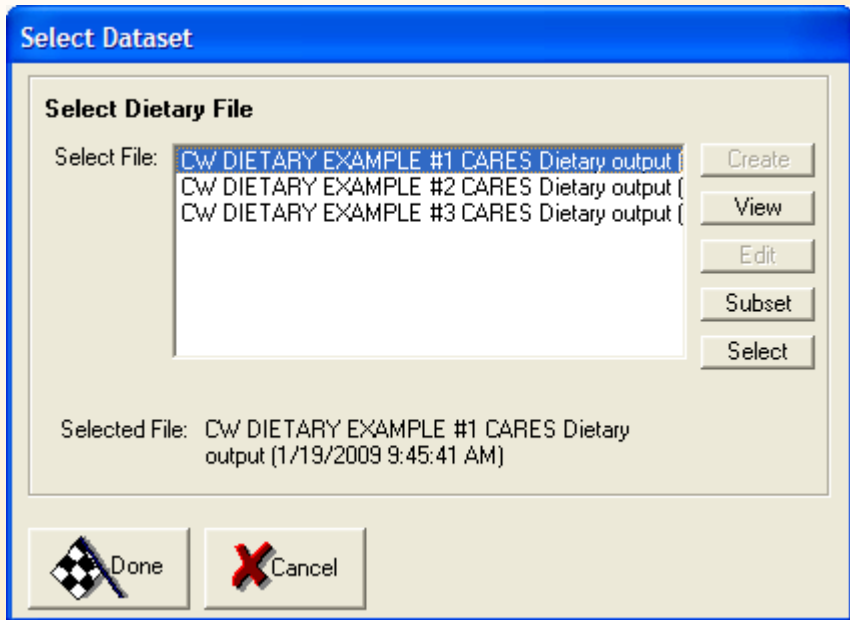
Select Dataset

Select Dietary File

Select File:
CW DIETARY EXAMPLE #1 CARES Dietary output (
CW DIETARY EXAMPLE #2 CARES Dietary output (
CW DIETARY EXAMPLE #3 CARES Dietary output (

Create
View
Edit
Subset
Select

Selected File: CW DIETARY EXAMPLE #1 CARES Dietary output (1/19/2009 9:45:41 AM)

Done
Cancel